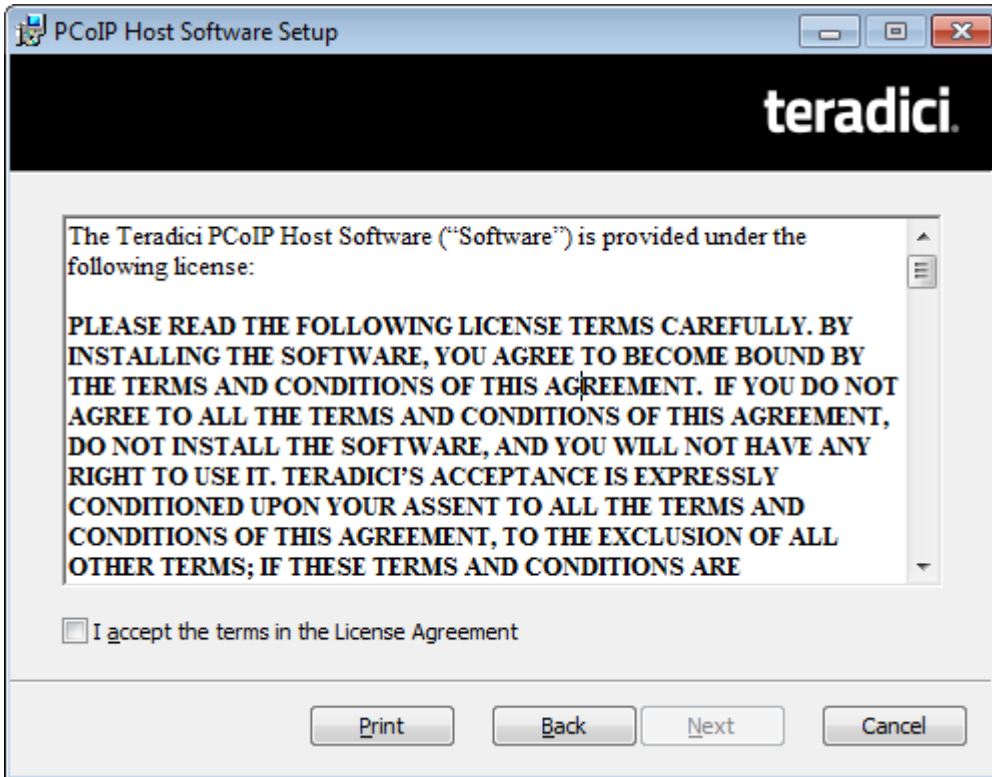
PCoIP Host Software Setup

teradici.

The Teradici PCoIP Host Software ("Software") is provided under the following license:

PLEASE READ THE FOLLOWING LICENSE TERMS CAREFULLY. BY INSTALLING THE SOFTWARE, YOU AGREE TO BECOME BOUND BY THE TERMS AND CONDITIONS OF THIS AGREEMENT. IF YOU DO NOT AGREE TO ALL THE TERMS AND CONDITIONS OF THIS AGREEMENT, DO NOT INSTALL THE SOFTWARE, AND YOU WILL NOT HAVE ANY RIGHT TO USE IT. TERADICI'S ACCEPTANCE IS EXPRESSLY CONDITIONED UPON YOUR ASSENT TO ALL THE TERMS AND CONDITIONS OF THIS AGREEMENT, TO THE EXCLUSION OF ALL OTHER TERMS; IF THESE TERMS AND CONDITIONS ARE

I accept the terms in the License Agreement

Print Back Next Cancel